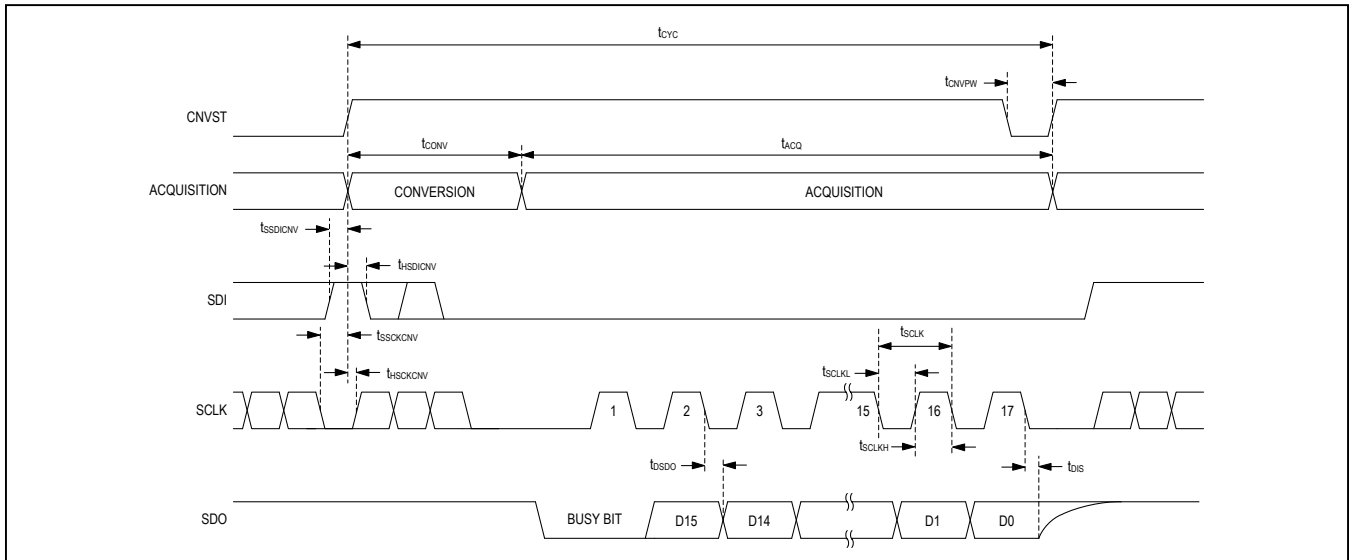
$t_{CYC}$

$t_{CNVPW}$

CNVST

$t_{CONV}$

$t_{ACQ}$

ACQUISITION

CONVERSION

ACQUISITION

$t_{SSDICNV}$

$t_{HSDICNV}$

SDI

$t_{SSCKCNV}$

$t_{SCLK}$

$t_{HSCKCNV}$

$t_{SCLKL}$

SCLK

1

2

3

15

16

17

$t_{SCLKH}$

$t_{DSDO}$

$t_{DIS}$

SDO

BUSY BIT

D15

D14

D1

D0